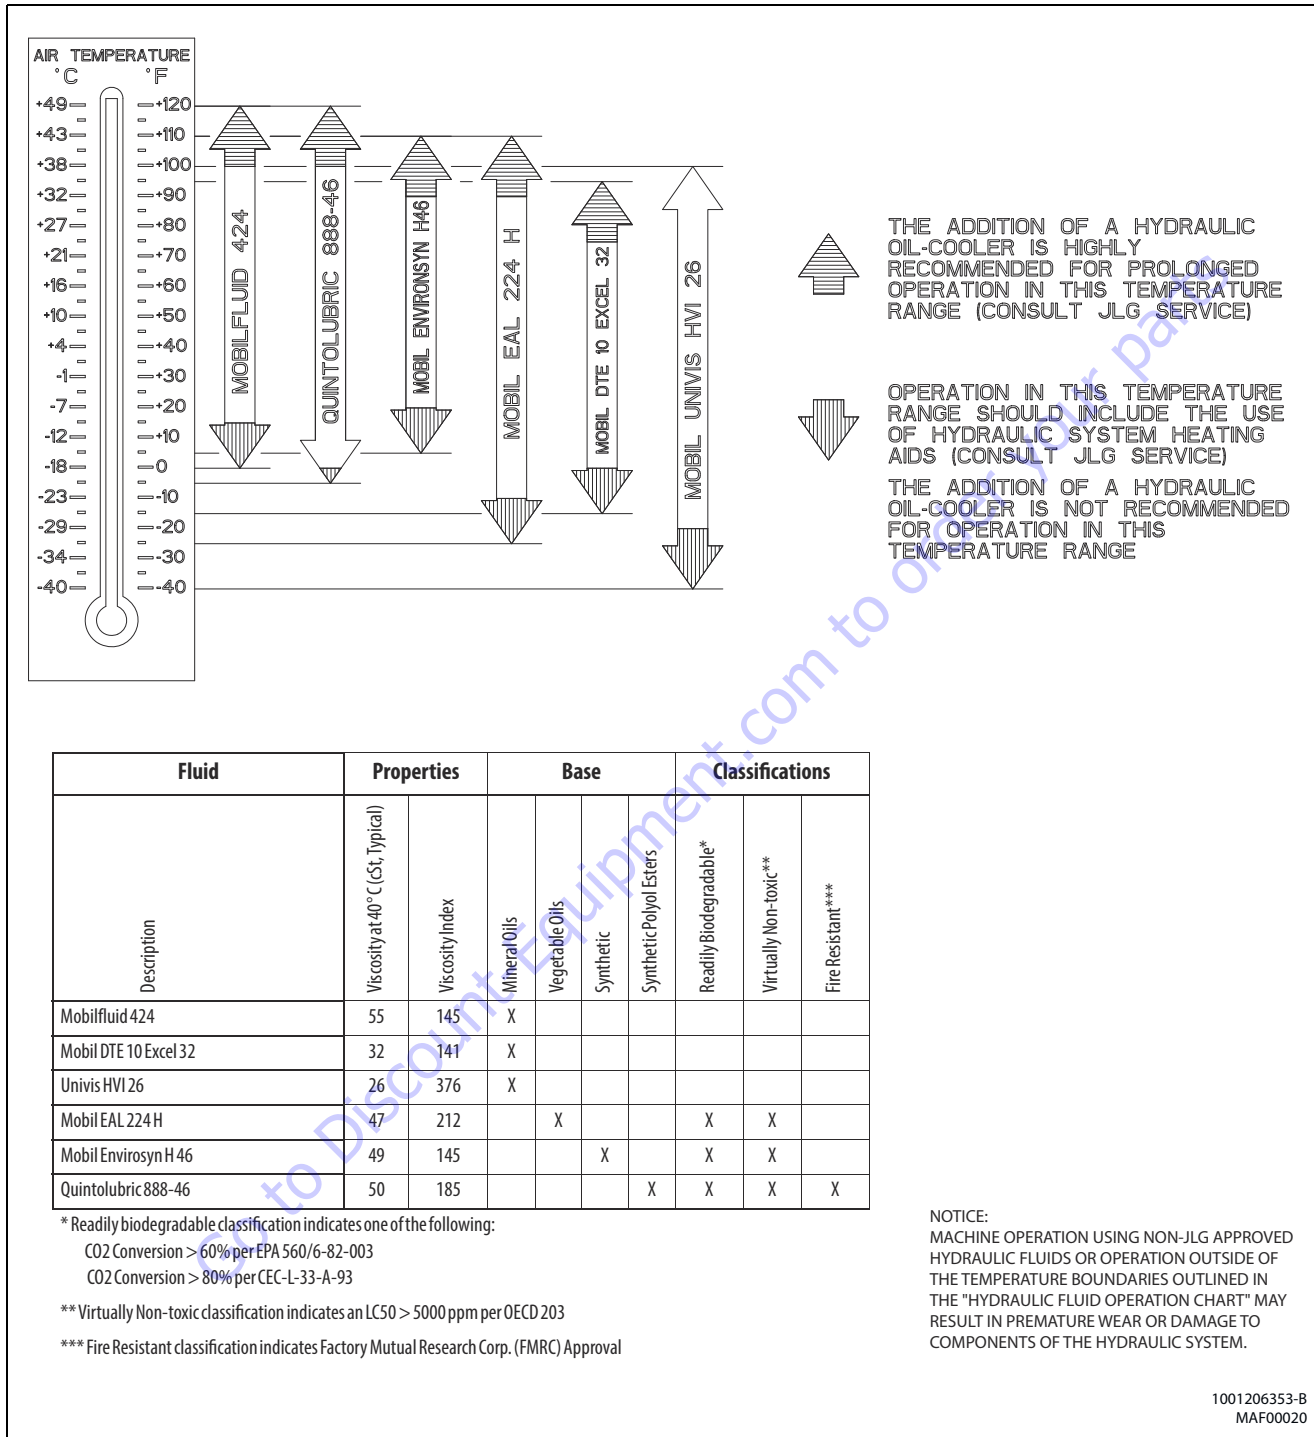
AIR TEMPERATURE
°C °F

+49 +120
+43 +110
+38 +100
+32 +90
+27 +80
+21 +70
+16 +60
+10 +50
+4 +40
-1 +30
-7 +20
-12 +10
-18 0
-23 -10
-29 -20
-34 -30
-40 -40

MOBILFLUID 424
QUINTOLUBRIC 888-46
MOBIL ENVIRONSYN H46
MOBIL EAL 224 H
MOBIL DTE 10 EXCEL 32
MOBIL UNIVIS HVI 26

THE ADDITION OF A HYDRAULIC OIL-COOLER IS HIGHLY RECOMMENDED FOR PROLONGED OPERATION IN THIS TEMPERATURE RANGE (CONSULT JLG SERVICE)

OPERATION IN THIS TEMPERATURE RANGE SHOULD INCLUDE THE USE OF HYDRAULIC SYSTEM HEATING AIDS (CONSULT JLG SERVICE)

THE ADDITION OF A HYDRAULIC OIL-COOLER IS NOT RECOMMENDED FOR OPERATION IN THIS TEMPERATURE RANGE

| Fluid | Properties | | Base | | | | Classifications | | |
|---|---|---|---|---|---|---|---|---|---|
| Description | Viscosity at 40° C (cSt, Typical) | Viscosity Index | Mineral Oils | Vegetable Oils | Synthetic | Synthetic Polyol Esters | Readily Biodegradable* | Virtually Non-toxic** | Fire Resistant*** |
| Mobilfluid 424 | 55 | 145 | X | | | | | | |
| Mobil DTE 10 Excel 32 | 32 | 141 | X | | | | | | |
| Univis HVI 26 | 26 | 376 | X | | | | | | |
| Mobil EAL 224 H | 47 | 212 | | X | | | X | X | |
| Mobil Envirosyn H 46 | 49 | 145 | | | X | | X | X | |
| Quintolubric 888-46 | 50 | 185 | | | | X | X | X | X |

* Readily biodegradable classification indicates one of the following:
CO2 Conversion > 60% per EPA 560/6-82-003
CO2 Conversion > 80% per CEC-L-33-A-93

** Virtually Non-toxic classification indicates an LC50 > 5000 ppm per OECD 203

*** Fire Resistant classification indicates Factory Mutual Research Corp. (FMRC) Approval

NOTICE:
MACHINE OPERATION USING NON-JLG APPROVED HYDRAULIC FLUIDS OR OPERATION OUTSIDE OF THE TEMPERATURE BOUNDARIES OUTLINED IN THE "HYDRAULIC FLUID OPERATION CHART" MAY RESULT IN PREMATURE WEAR OR DAMAGE TO COMPONENTS OF THE HYDRAULIC SYSTEM.

1001206353-B
MAF00020

Go to Discount-Equipment.com to order your parts